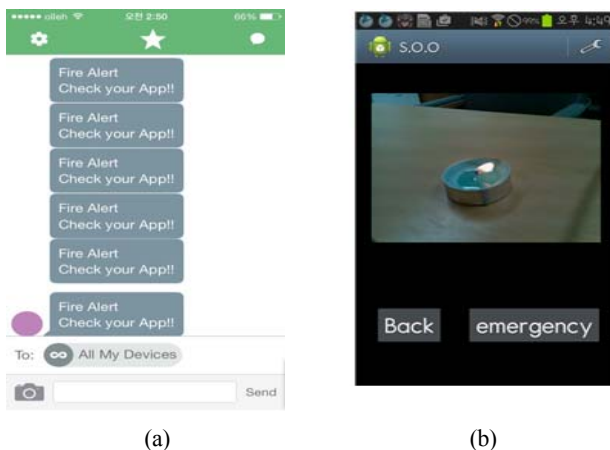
••••• olleh 오전 2:50 66%

Fire Alert
Check your App!!

Fire Alert
Check your App!!

Fire Alert
Check your App!!

Fire Alert
Check your App!!

Fire Alert
Check your App!!

Fire Alert
Check your App!!

To: All My Devices

Send

99% 오후 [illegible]

S.O.O

Back

emergency

(a)

(b)